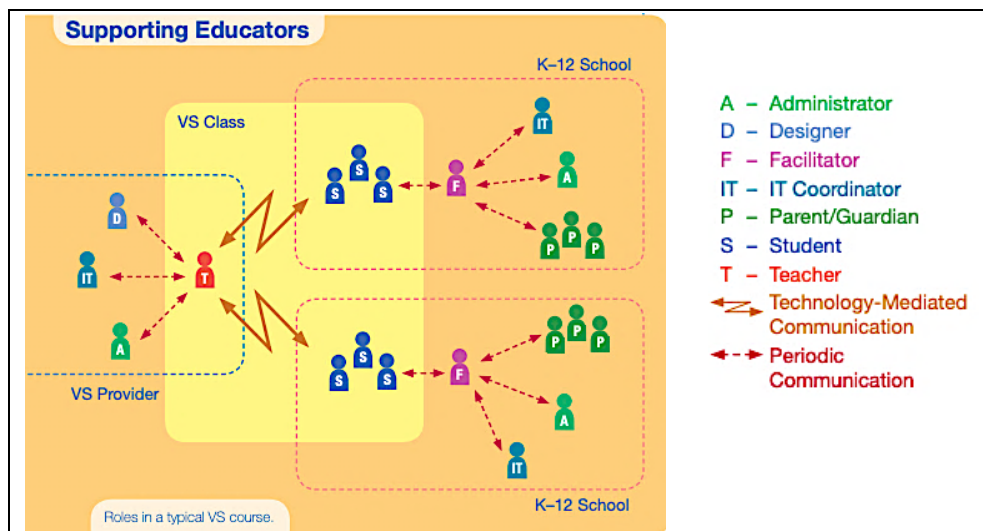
Supporting Educators

K–12 School

VS Class

IT
S S S
F
A
P P P

D
IT
T
A

VS Provider

S S S
F
P P P
A
IT

K–12 School

Roles in a typical VS course.

A – Administrator
D – Designer
F – Facilitator
IT – IT Coordinator
P – Parent/Guardian
S – Student
T – Teacher
Technology-Mediated Communication
Periodic Communication